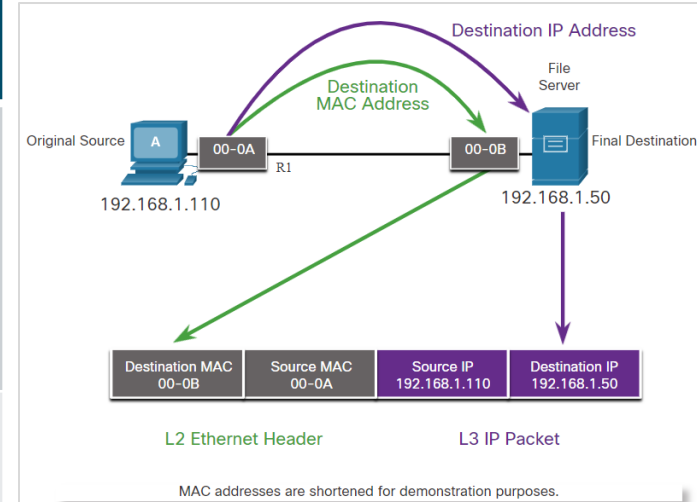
Destination IP Address

Destination MAC Address

File Server

Original Source

A

00-0A

R1

00-0B

Final Destination

192.168.1.110

192.168.1.50

| Destination MAC 00-0B | Source MAC 00-0A | Source IP 192.168.1.110 | Destination IP 192.168.1.50 |
|---|---|---|---|

L2 Ethernet Header

L3 IP Packet

MAC addresses are shortened for demonstration purposes.